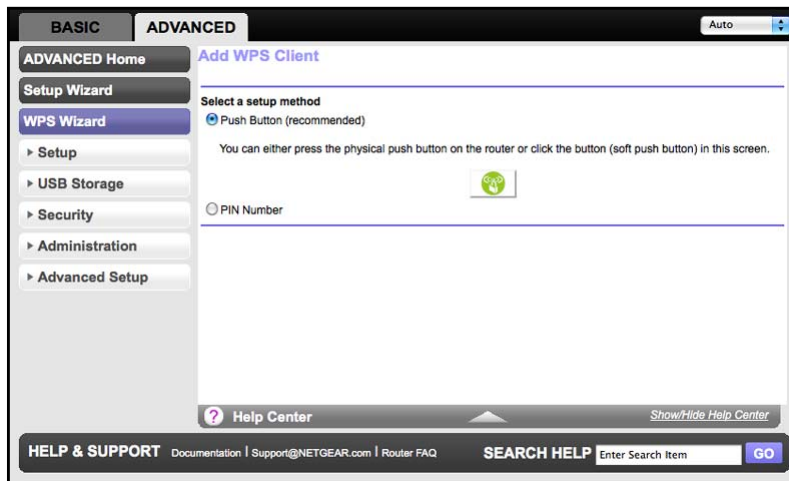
BASIC ADVANCED

Auto

ADVANCED Home
Setup Wizard
WPS Wizard
▸ Setup
▸ USB Storage
▸ Security
▸ Administration
▸ Advanced Setup

Add WPS Client

Select a setup method
Push Button (recommended)

You can either press the physical push button on the router or click the button (soft push button) in this screen.

PIN Number

? Help Center

Show/Hide Help Center

HELP & SUPPORT Documentation | Support@NETGEAR.com | Router FAQ

SEARCH HELP Enter Search Item GO